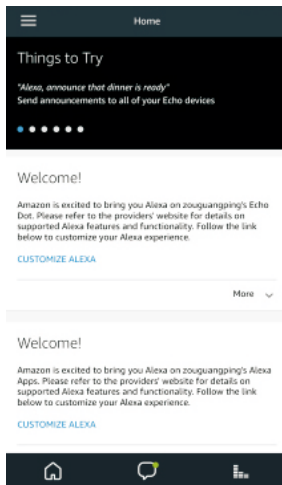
Home

Things to Try

"Alexa, announce that dinner is ready"
Send announcements to all of your Echo devices

Welcome!

Amazon is excited to bring you Alexa on zouguangping's Echo Dot. Please refer to the providers' website for details on supported Alexa features and functionality. Follow the link below to customize your Alexa experience.

CUSTOMIZE ALEXA

More

Welcome!

Amazon is excited to bring you Alexa on zouguangping's Alexa Apps. Please refer to the providers' website for details on supported Alexa features and functionality. Follow the link below to customize your Alexa experience.

CUSTOMIZE ALEXA